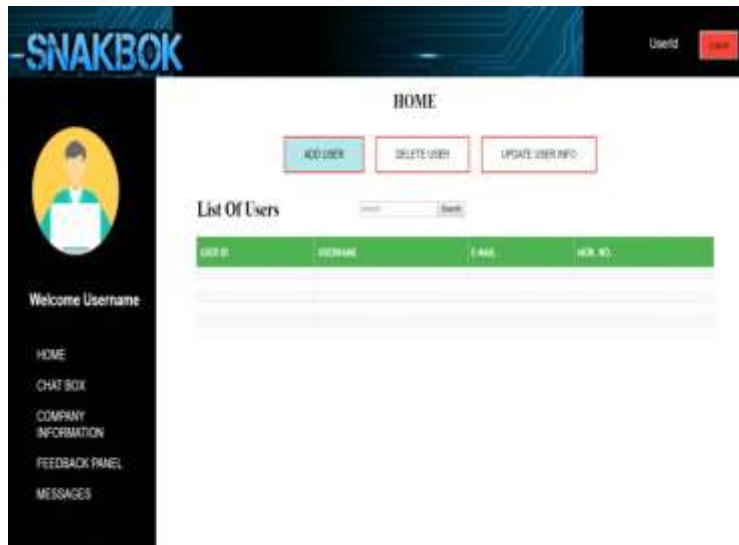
SNAKBOK

UserId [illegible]

HOME

ADD USER DELETE USER UPDATE USER INFO

List Of Users

Search Search

| USER ID | USERNAME | E-MAIL | MOB. NO. |
|---|---|---|---|
| | | | |
| | | | |
| | | | |

Welcome Username

HOME

CHAT BOX

COMPANY INFORMATION

FEEDBACK PANEL

MESSAGES